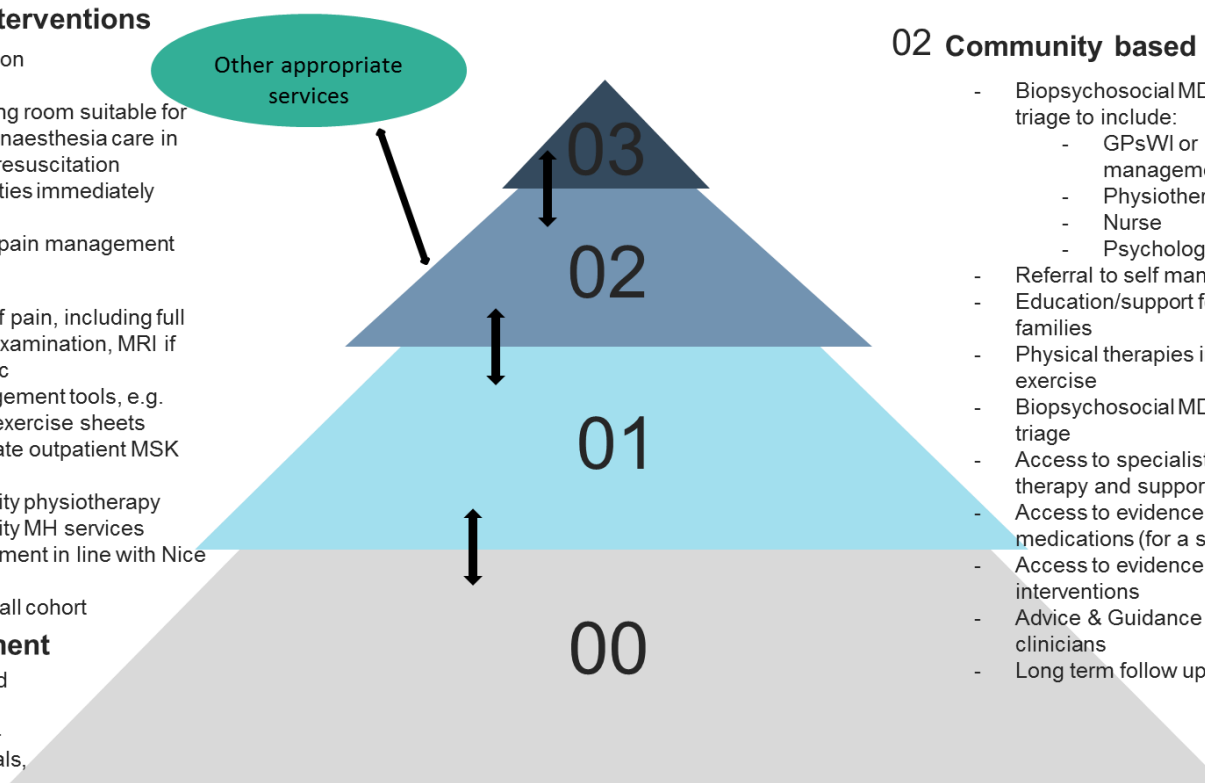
terventions
on
ng room suitable for
naesthesia care in
resuscitation
ties immediately

pain management

f pain, including full
xamination, MRI if
c
gement tools, e.g.
exercise sheets
ate outpatient MSK

ity physiotherapy
ity MH services
ment in line with Nice

all cohort

ment
d

.
als,

Other appropriate services

03

02

01

00

02 Community based

- Biopsychosocial MD
triage to include:
- GPsWI or
manageme
- Physiother
- Nurse
- Psycholog
- Referral to self man
- Education/support f
families
- Physical therapies i
exercise
- Biopsychosocial MD
triage
- Access to specialist
therapy and suppor
- Access to evidence
medications (for a s
- Access to evidence
interventions
- Advice & Guidance
clinicians
- Long term follow up